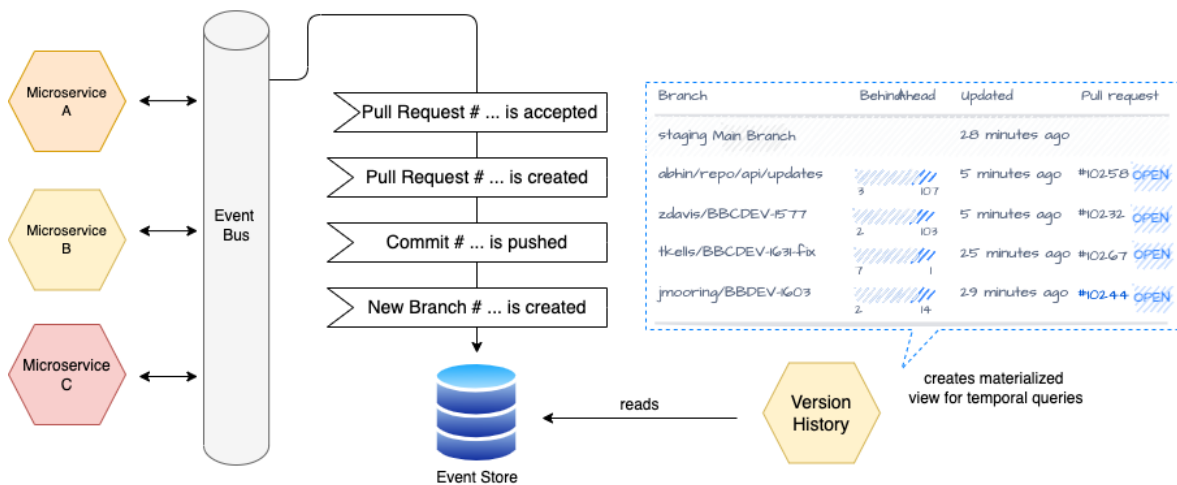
Microservice A

Microservice B

Microservice C

Event Bus

Pull Request # ... is accepted

Pull Request # ... is created

Commit # ... is pushed

New Branch # ... is created

Event Store

reads

Version History

creates materialized view for temporal queries

| Branch | Behind | Ahead | Updated | Pull request |
|---|---|---|---|---|
| staging Main Branch | | | 28 minutes ago | |
| abhin/repo/api/updates | 3 | 107 | 5 minutes ago | #10258 OPEN |
| zdavis/BBCDEV-1577 | 2 | 103 | 5 minutes ago | #10232 OPEN |
| tkells/BBCDEV-1631-fix | 7 | 1 | 25 minutes ago | #10267 OPEN |
| jmooring/BBDEV-1603 | 2 | 14 | 29 minutes ago | #10244 OPEN |